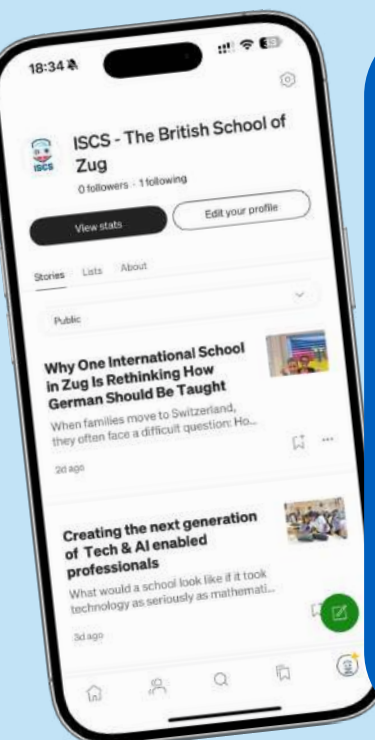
18:34

ISCS - The British School of Zug

0 followers · 1 following

View stats

Edit your profile

Stories Lists About

Public

Why One International School in Zug Is Rethinking How German Should Be Taught

When families move to Switzerland, they often face a difficult question: Ho...

2d ago

Creating the next generation of Tech & AI enabled professionals

What would a school look like if it took technology as seriously as mathemati...

3d ago